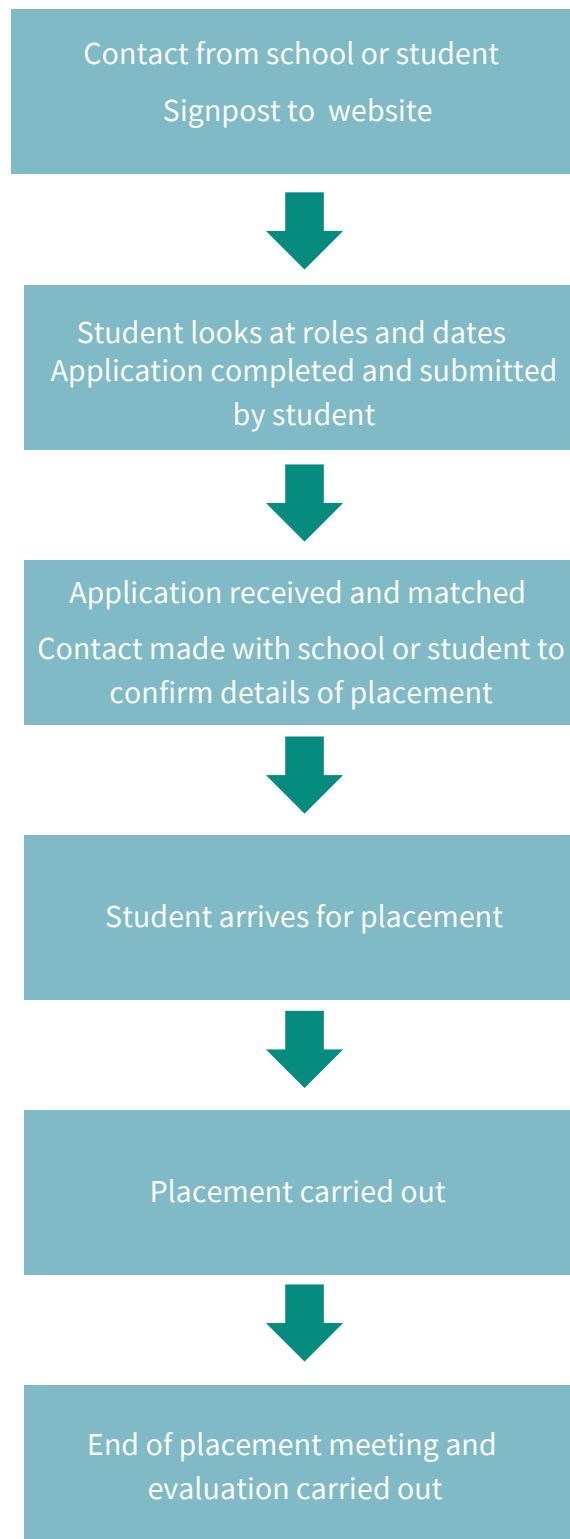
Contact from school or student

Signpost to website

Student looks at roles and dates

Application completed and submitted by student

Application received and matched

Contact made with school or student to confirm details of placement

Student arrives for placement

Placement carried out

End of placement meeting and evaluation carried out